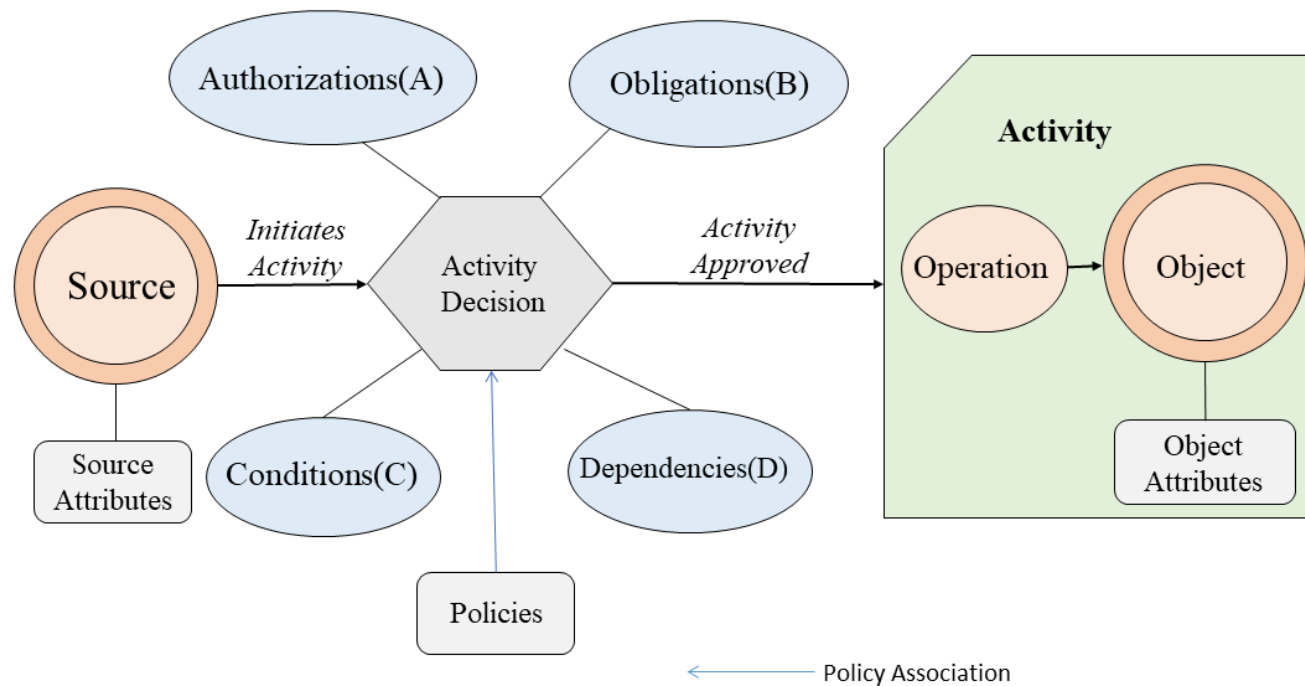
Authorizations(A)

Obligations(B)

Activity

Initiates Activity

Source

Activity Decision

Activity Approved

Operation

Object

Source Attributes

Conditions(C)

Dependencies(D)

Object Attributes

Policies

Policy Association